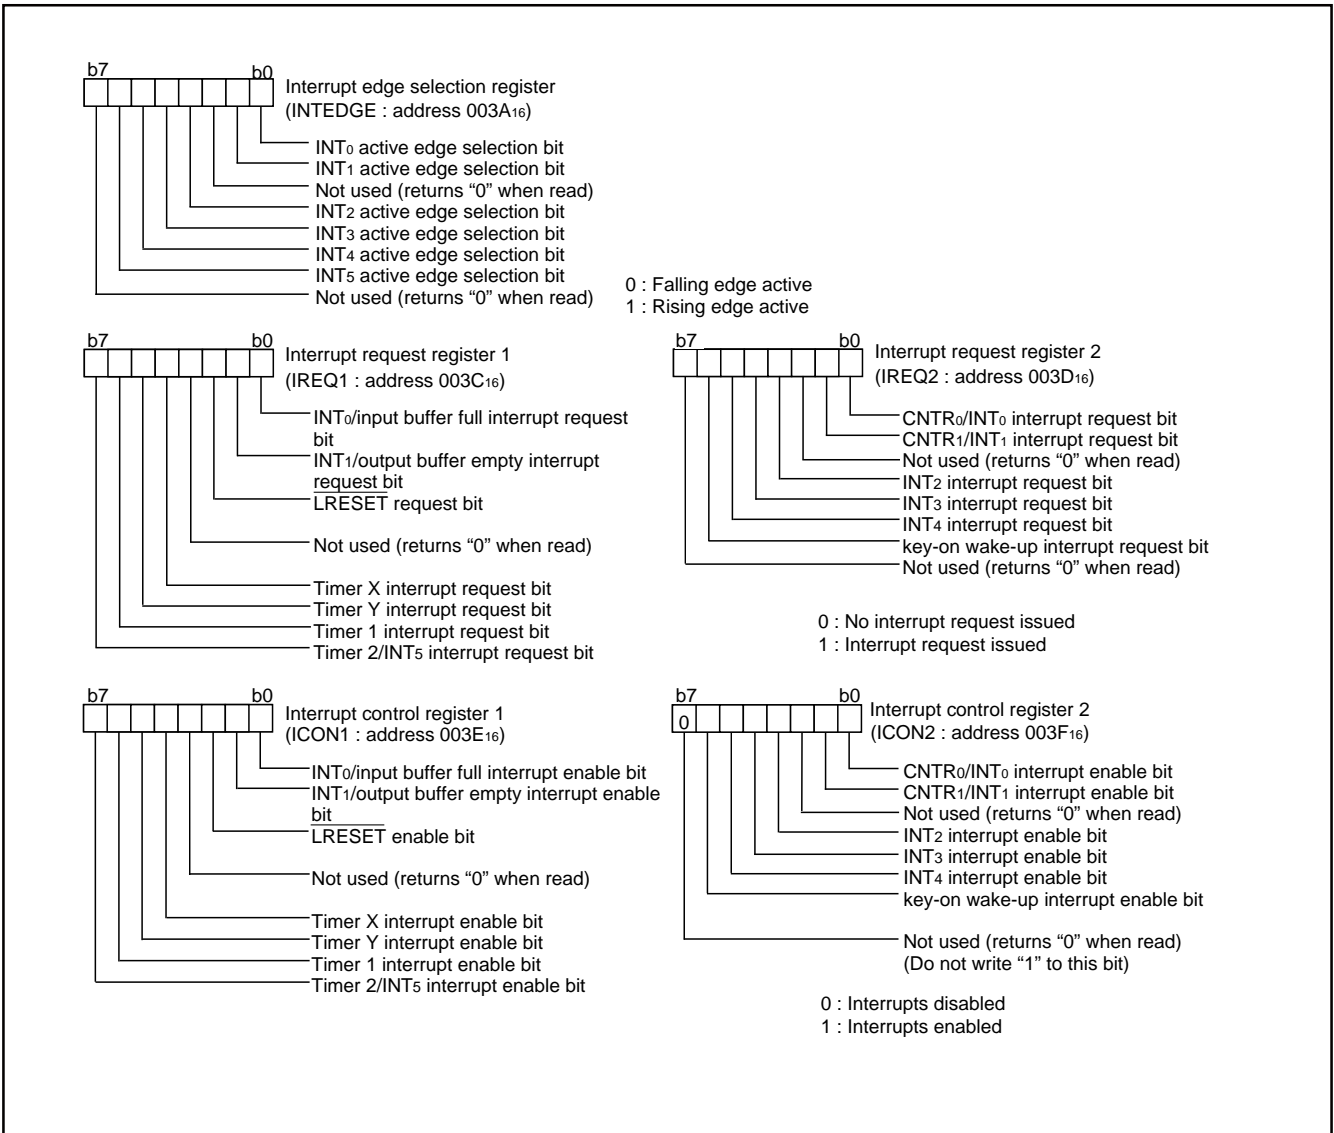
b7 b0

Interrupt edge selection register (INTEDGE : address $003A_{16}$)

$INT_0$ active edge selection bit
$INT_1$ active edge selection bit
Not used (returns “0” when read)
$INT_2$ active edge selection bit
$INT_3$ active edge selection bit
$INT_4$ active edge selection bit
$INT_5$ active edge selection bit
Not used (returns “0” when read)

0 : Falling edge active
1 : Rising edge active

b7 b0

Interrupt request register 1 (IREQ1 : address $003C_{16}$)

$INT_0$/input buffer full interrupt request bit
$INT_1$/output buffer empty interrupt request bit
$\overline{LRESET}$ request bit
Not used (returns “0” when read)
Timer X interrupt request bit
Timer Y interrupt request bit
Timer 1 interrupt request bit
Timer 2/$INT_5$ interrupt request bit

b7 b0

Interrupt request register 2 (IREQ2 : address $003D_{16}$)

$CNTR_0$/$INT_0$ interrupt request bit
$CNTR_1$/$INT_1$ interrupt request bit
Not used (returns “0” when read)
$INT_2$ interrupt request bit
$INT_3$ interrupt request bit
$INT_4$ interrupt request bit
key-on wake-up interrupt request bit
Not used (returns “0” when read)

0 : No interrupt request issued
1 : Interrupt request issued

b7 b0

Interrupt control register 1 (ICON1 : address $003E_{16}$)

$INT_0$/input buffer full interrupt enable bit
$INT_1$/output buffer empty interrupt enable bit
$\overline{LRESET}$ enable bit
Not used (returns “0” when read)
Timer X interrupt enable bit
Timer Y interrupt enable bit
Timer 1 interrupt enable bit
Timer 2/$INT_5$ interrupt enable bit

b7 b0
0

Interrupt control register 2 (ICON2 : address $003F_{16}$)

$CNTR_0$/$INT_0$ interrupt enable bit
$CNTR_1$/$INT_1$ interrupt enable bit
Not used (returns “0” when read)
$INT_2$ interrupt enable bit
$INT_3$ interrupt enable bit
$INT_4$ interrupt enable bit
key-on wake-up interrupt enable bit
Not used (returns “0” when read)
(Do not write “1” to this bit)

0 : Interrupts disabled
1 : Interrupts enabled